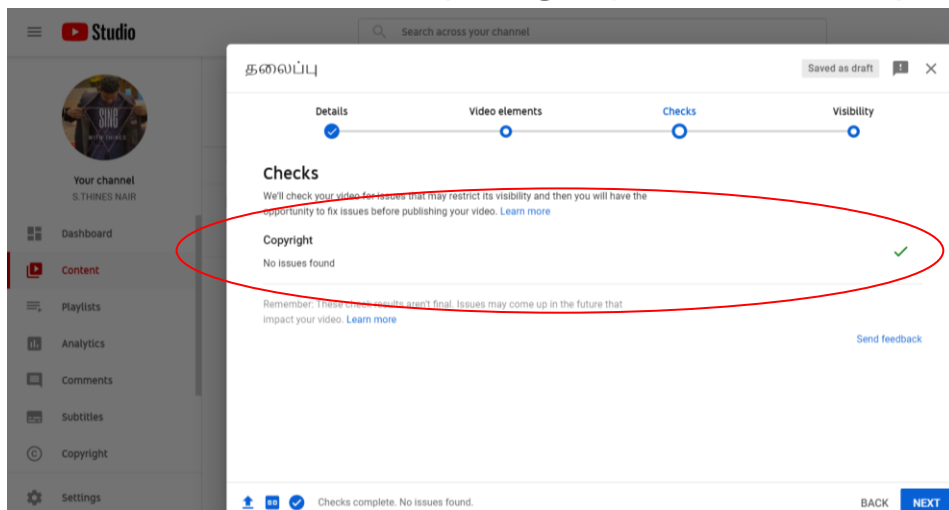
Studio

Search across your channel

SING

Your channel
S.THINES NAIR

Dashboard
Content
Playlists
Analytics
Comments
Subtitles
Copyright
Settings

தலைப்பு

Saved as draft

Details
Video elements
Checks
Visibility

Checks

We'll check your video for issues that may restrict its visibility and then you will have the opportunity to fix issues before publishing your video. Learn more

Copyright

No issues found

Remember: These check results aren't final. Issues may come up in the future that impact your video. Learn more

Send feedback

Checks complete. No issues found.

BACK
NEXT